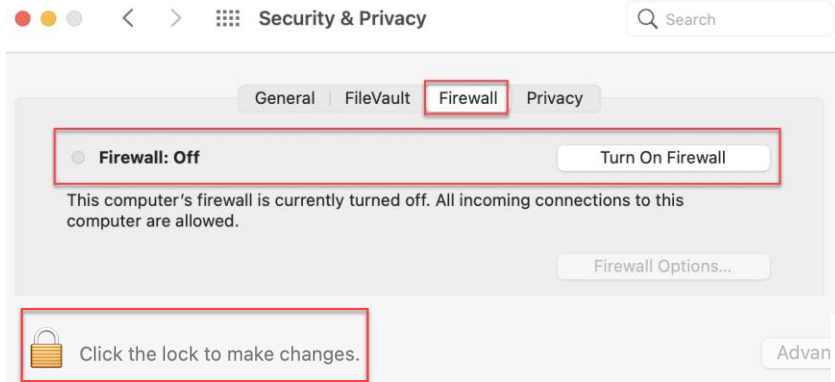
Security & Privacy

Search

General FileVault Firewall Privacy

Firewall: Off

Turn On Firewall

This computer's firewall is currently turned off. All incoming connections to this computer are allowed.

Firewall Options...

Click the lock to make changes.

Advan